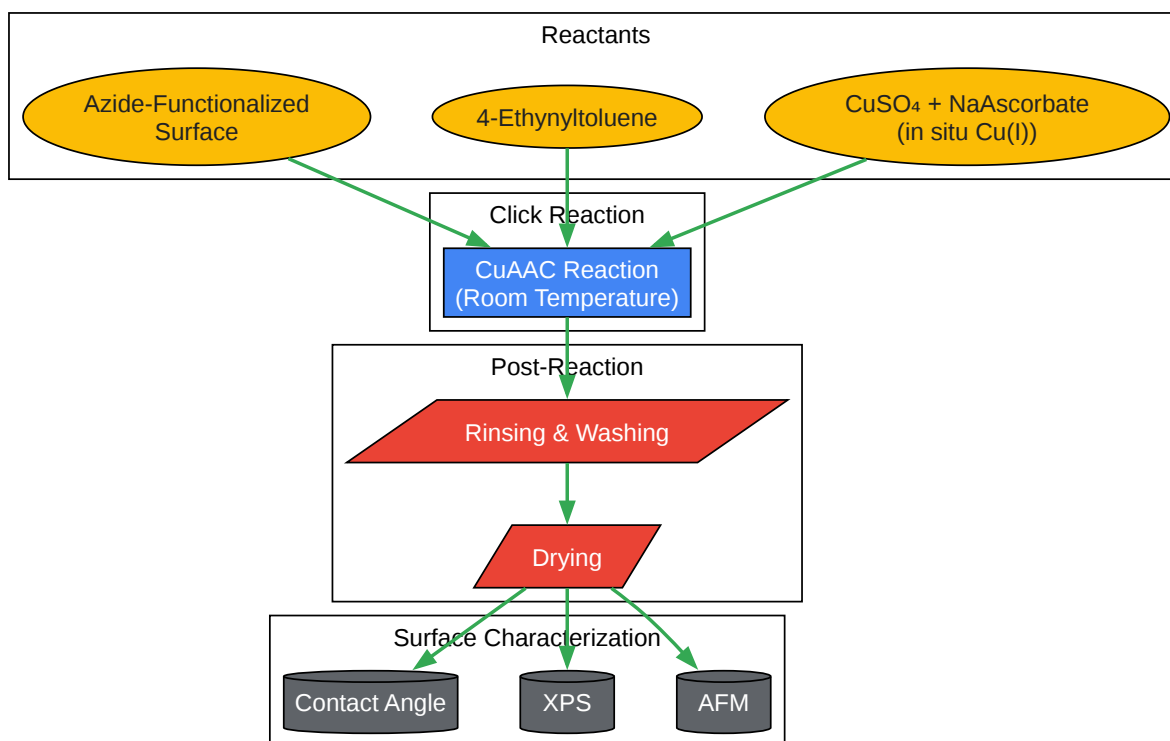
Reactants

Azide-Functionalized Surface

4-Ethynyltoluene

$CuSO_4$ + NaAscorbate (in situ Cu(I))

Click Reaction

CuAAC Reaction (Room Temperature)

Post-Reaction

Rinsing & Washing

Drying

Surface Characterization

Contact Angle

XPS

AFM